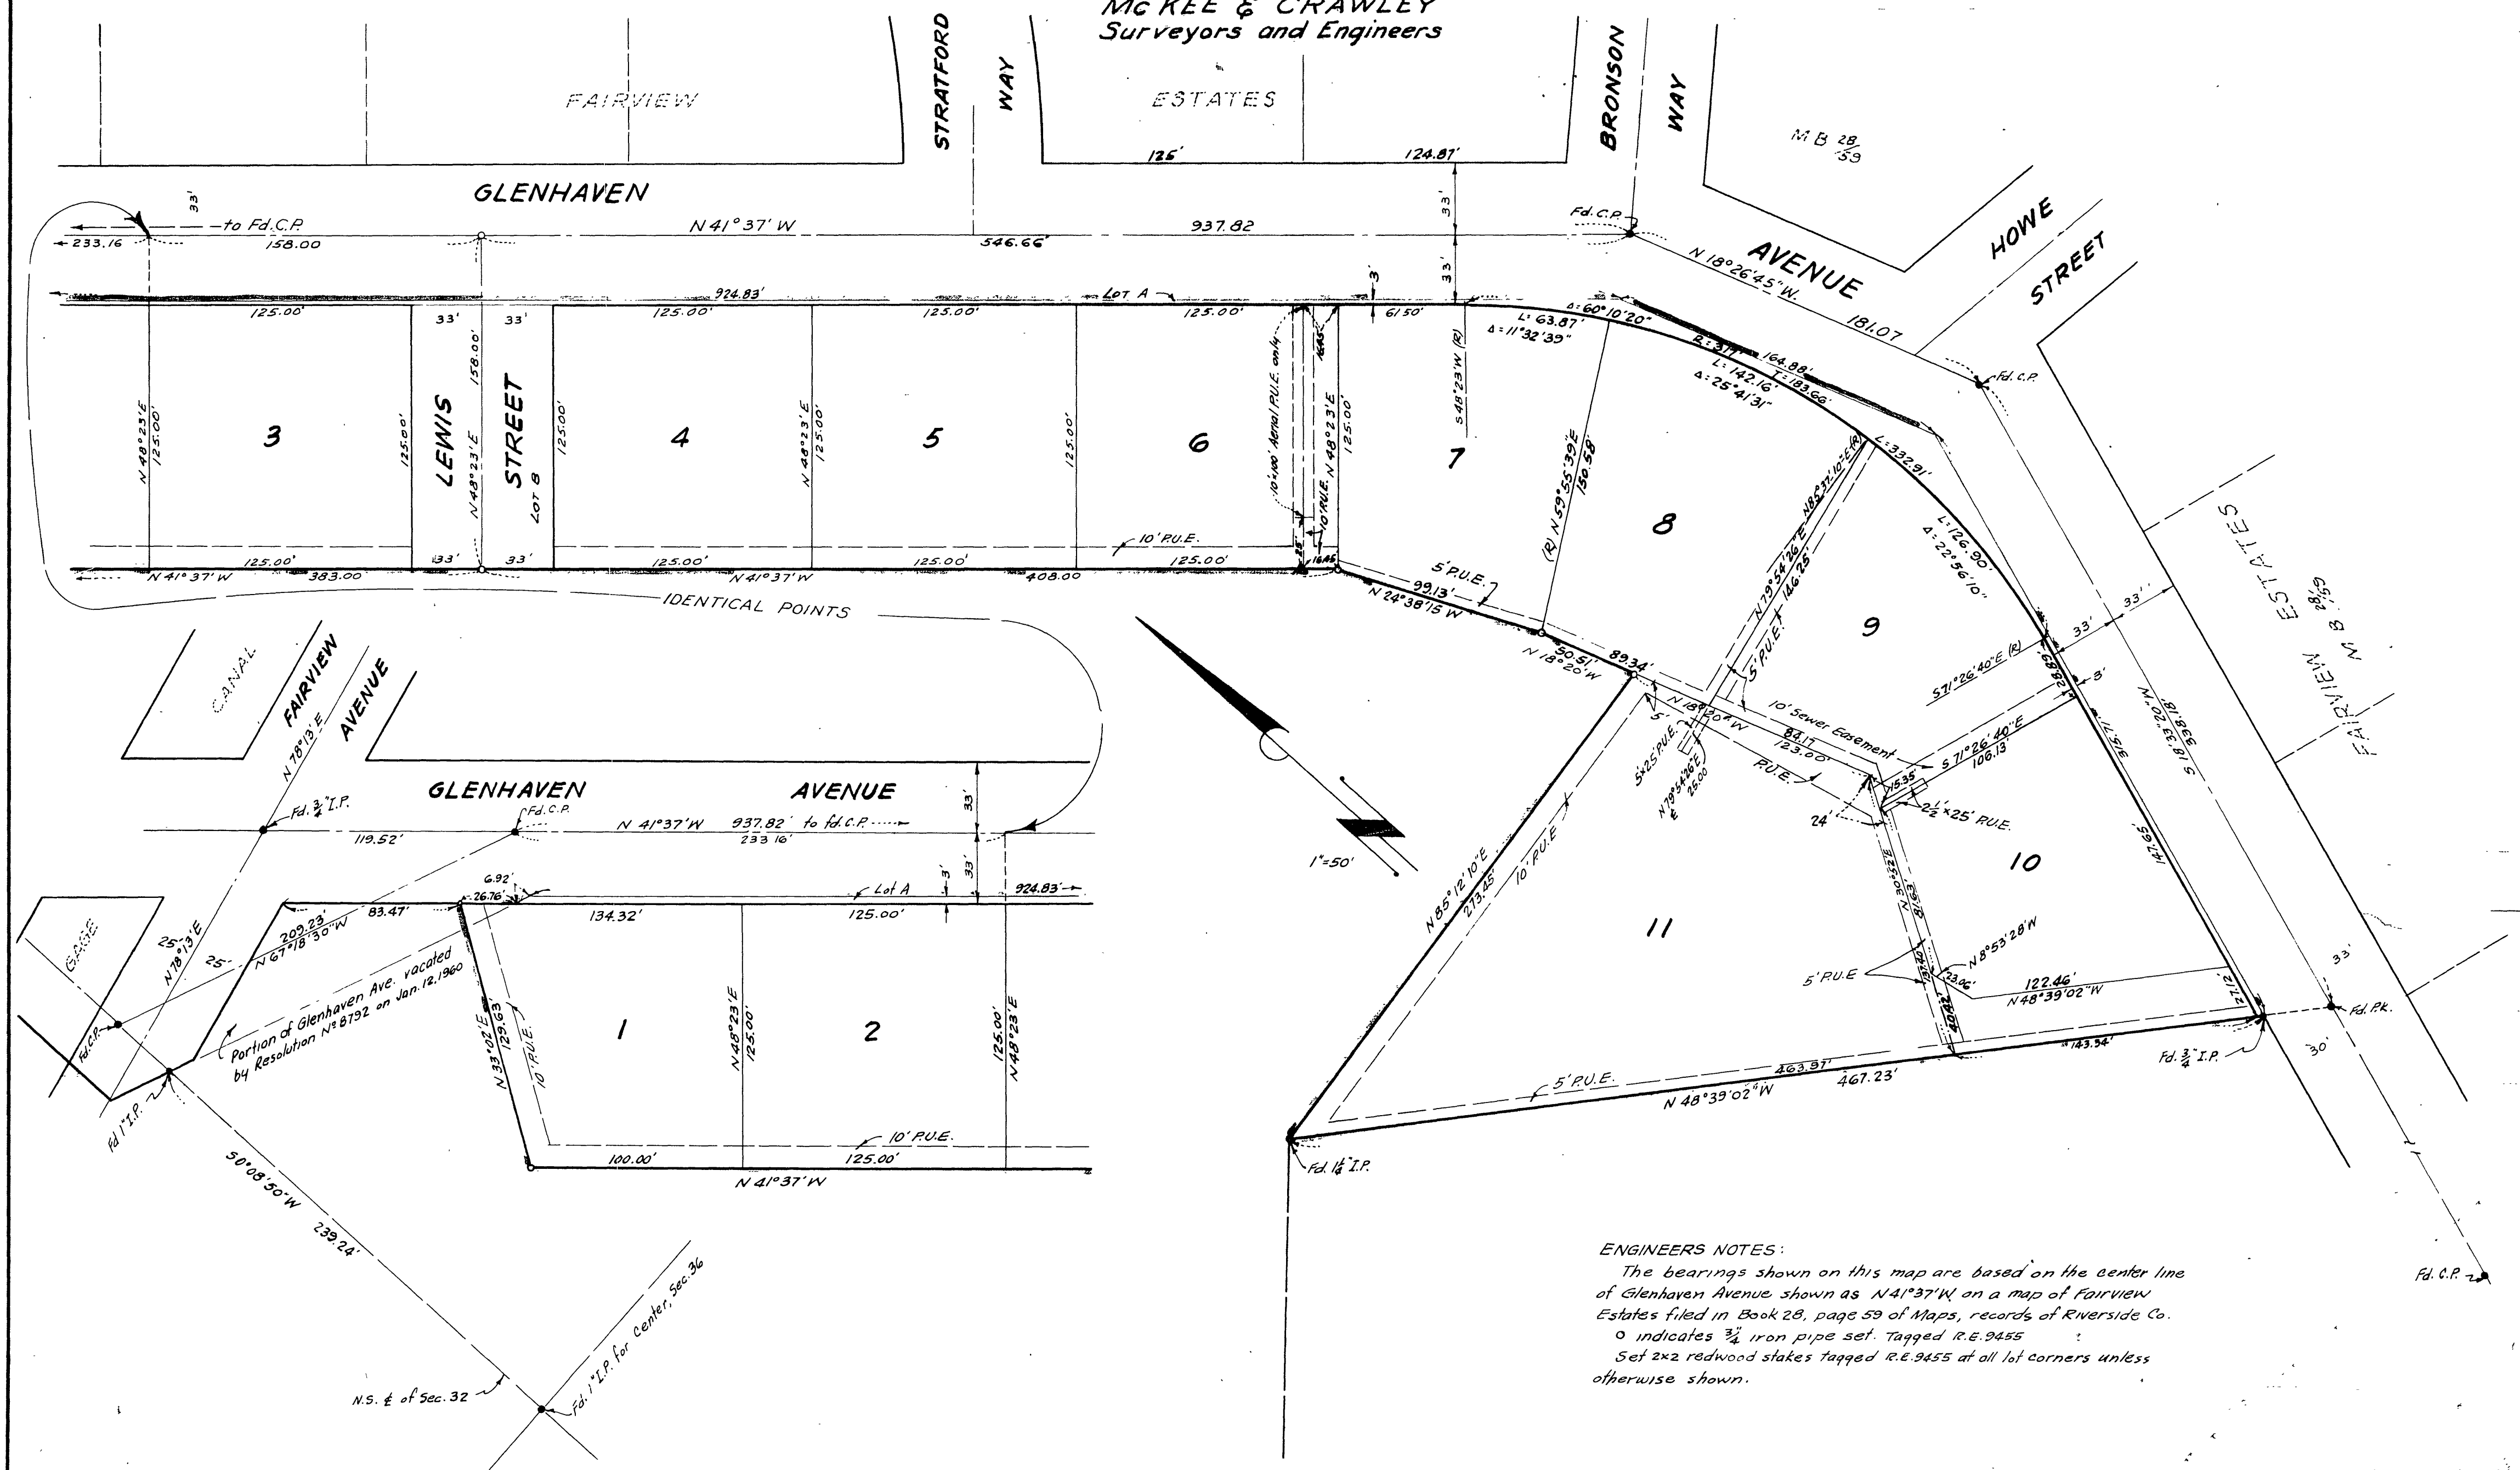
McKEE & CRAWLEY
Surveyors and Engineers

FAIRVIEW ESTATES

STRATFORD WAY

BRONSON WAY

M B 28/59

126'
124.87'

GLENHAVEN AVENUE

33'
to Fd. C.P.
233.16
158.00
N 41°37' W
546.66'
937.82
33'
Fd. C.P.
N 18°26'45" W.
181.07
HOWE STREET
Fd. C.P.

924.83'
Lot A
3'
33'
125.00'
33'
33'
125.00'
125.00'
125.00'
61.50'
Δ: 60°10'20"
L: 63.87'
Δ = 11°32'39"
R: 319'
164.88'
L: 142.16'
T: 183.66'
Δ: 25°41'31"
L: 332.91'

3
4
5
6
7
8
9
10
11
1
2

N 48°23' E
125.00'
125.00'
LEWIS STREET
N 48°23' E
158.00'
LOT B
125.00'
N 48°23' E
125.00'
125.00'
10'x100' Aerial P.U.E. on 1/4
16.45
10' P.U.E.
N 48°23' E
125.00'
S 48°23' W (R)
(R) N 59°55'39" E
150.58
N 79°54'26" E
N 85°37'10" E (R)
5' P.U.E.
146.25'
L: 126.90'
Δ: 22°56'10"

10' P.U.E.
25'
16.45
125.00'
133'
33'
125.00'
125.00'
125.00'
N 41°37' W
383.00'
N 41°37' W
408.00
5' P.U.E.
99.13'
N 24°38'15" W
IDENTICAL POINTS
50.51'
N 18°20' W
89.34'

33'
33'
S 71°26'40" E (R)
28.83
8'
FAIRVIEW ESTATES
M B 28/59

10' Sewer Easement
N 18°20' W
84.17
123.00'
P.U.E.
5'
5' x 25' P.U.E.
N 79°54'26" E
25.00
15.35
S 71°26'40" E
106.13'
2 1/2' x 25' P.U.E.
24'
315.71'
S 18°33'20" W
338.18'
147.65

CANAL
FAIRVIEW AVENUE
N 78°13' E
Fd. 3/4" I.P.
GLENHAVEN AVENUE
Fd. C.P.
N 41°37' W
937.82' to Fd. C.P.
233.16'
119.52'
33'
33'
6.92'
26.76'
Lot A
3'
924.83'
209.23'
N 67°18'30" W
83.47'
134.32'
125.00'
25'
N 78°13' E
25'
GAGE
Fd. C.P.
Portion of Glenhaven Ave. vacated by Resolution No 8792 on Jan. 12, 1960
N 33°02' E
129.63'
10' P.U.E.
N 48°23' E
125.00'
125.00'
N 48°23' E
10' P.U.E.
100.00'
125.00'
N 41°37' W
Fd 1" I.P.
S 0°08'50" W
239.24'
N.S. ¼ of Sec. 32
Fd. 1" I.P. for Center, Sec. 36

1" = 50'

N 85°12'10" E
273.45'
10' P.U.E.
N 30°52' E
81.63
31.46
40.12
N 8°53'28" W
23.06'
122.46'
N 48°39'02" W
17.12
5' P.U.E.
5' P.U.E.
463.97'
467.23'
143.34'
N 48°39'02" W
Fd. 3/4" I.P.
Fd. P.K.
33'
30'
Fd. 1 1/4" I.P.
Fd. C.P.

ENGINEERS NOTES:
The bearings shown on this map are based on the center line of Glenhaven Avenue shown as N41°37'W, on a map of Fairview Estates filed in Book 28, page 59 of Maps, records of Riverside Co.
o indicates 3/4" iron pipe set. Tagged R.E. 9455
Set 2x2 redwood stakes tagged R.E. 9455 at all lot corners unless otherwise shown.